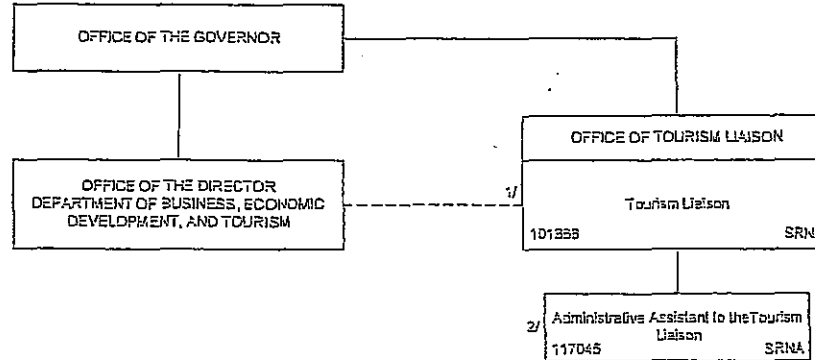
OFFICE OF THE GOVERNOR

OFFICE OF THE DIRECTOR
DEPARTMENT OF BUSINESS, ECONOMIC DEVELOPMENT, AND TOURISM

OFFICE OF TOURISM LIAISON

1/

Tourism Liaison

101363

SRN

2/

Administrative Assistant to the Tourism Liaison

117045

SRNA